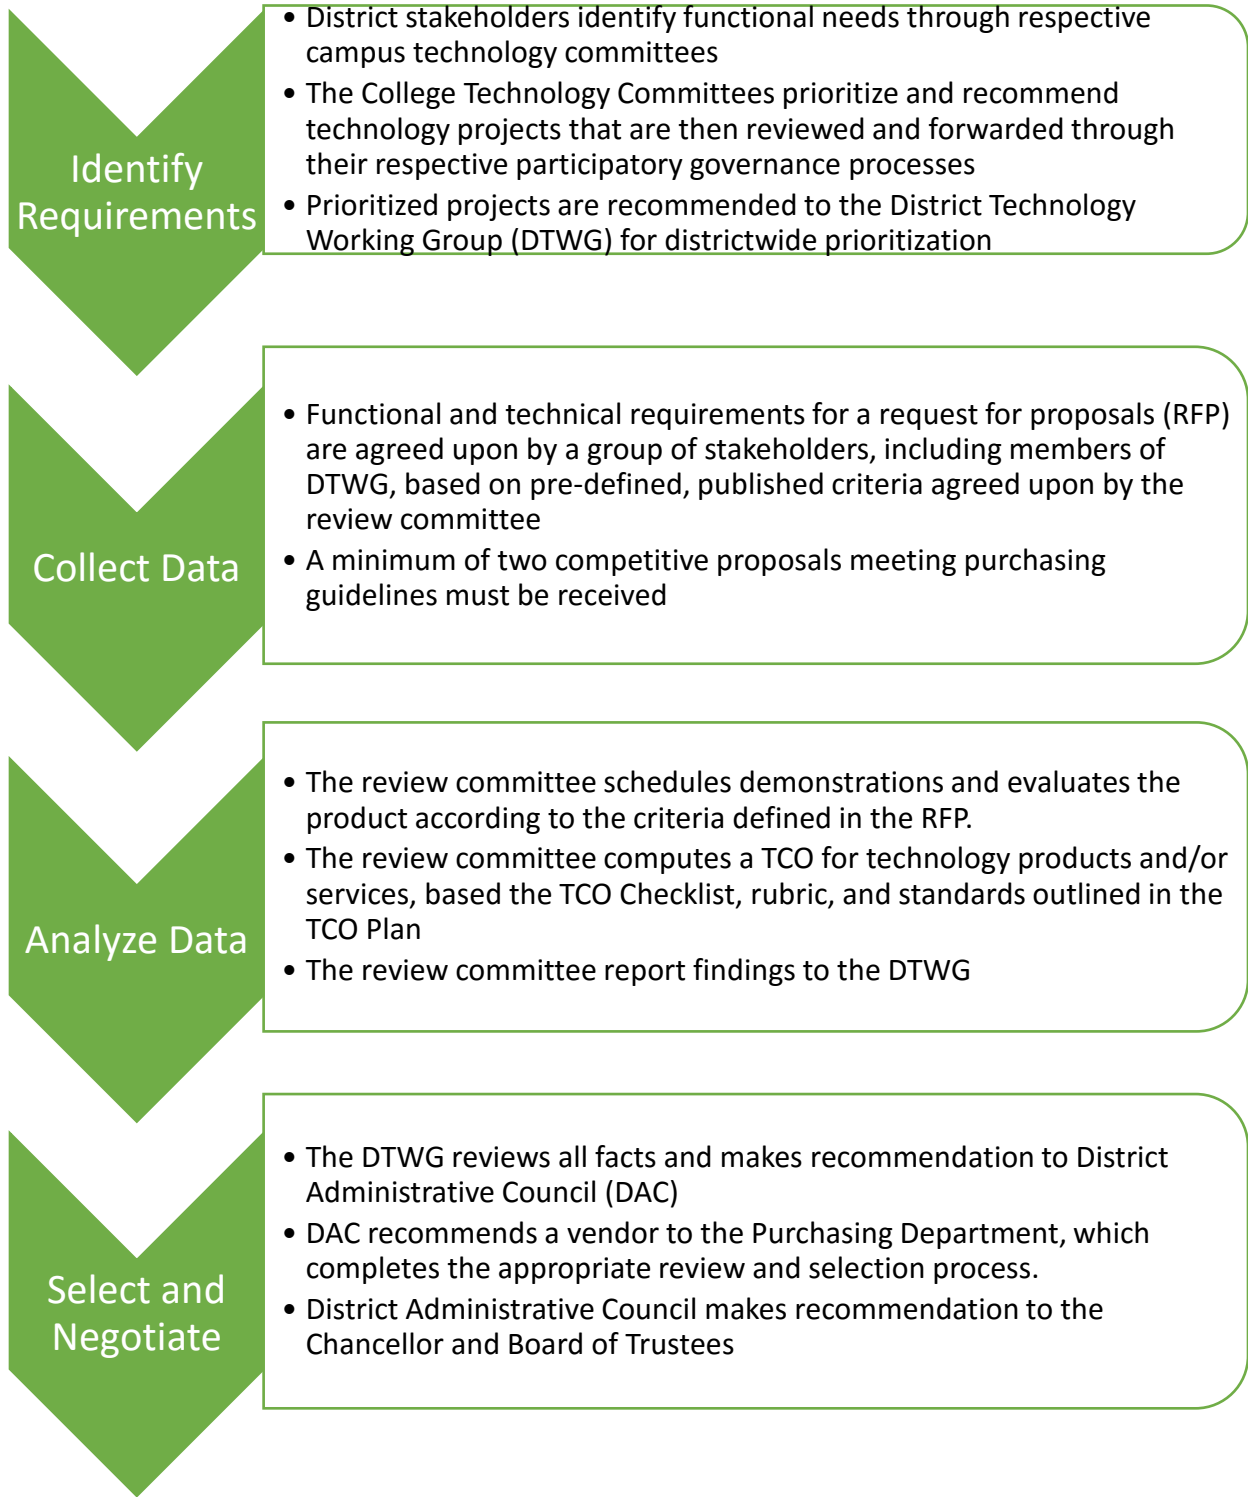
Identify Requirements

- District stakeholders identify functional needs through respective campus technology committees
- The College Technology Committees prioritize and recommend technology projects that are then reviewed and forwarded through their respective participatory governance processes
- Prioritized projects are recommended to the District Technology Working Group (DTWG) for districtwide prioritization

Collect Data

- Functional and technical requirements for a request for proposals (RFP) are agreed upon by a group of stakeholders, including members of DTWG, based on pre-defined, published criteria agreed upon by the review committee
- A minimum of two competitive proposals meeting purchasing guidelines must be received

Analyze Data

- The review committee schedules demonstrations and evaluates the product according to the criteria defined in the RFP.
- The review committee computes a TCO for technology products and/or services, based the TCO Checklist, rubric, and standards outlined in the TCO Plan
- The review committee report findings to the DTWG

Select and Negotiate

- The DTWG reviews all facts and makes recommendation to District Administrative Council (DAC)
- DAC recommends a vendor to the Purchasing Department, which completes the appropriate review and selection process.
- District Administrative Council makes recommendation to the Chancellor and Board of Trustees